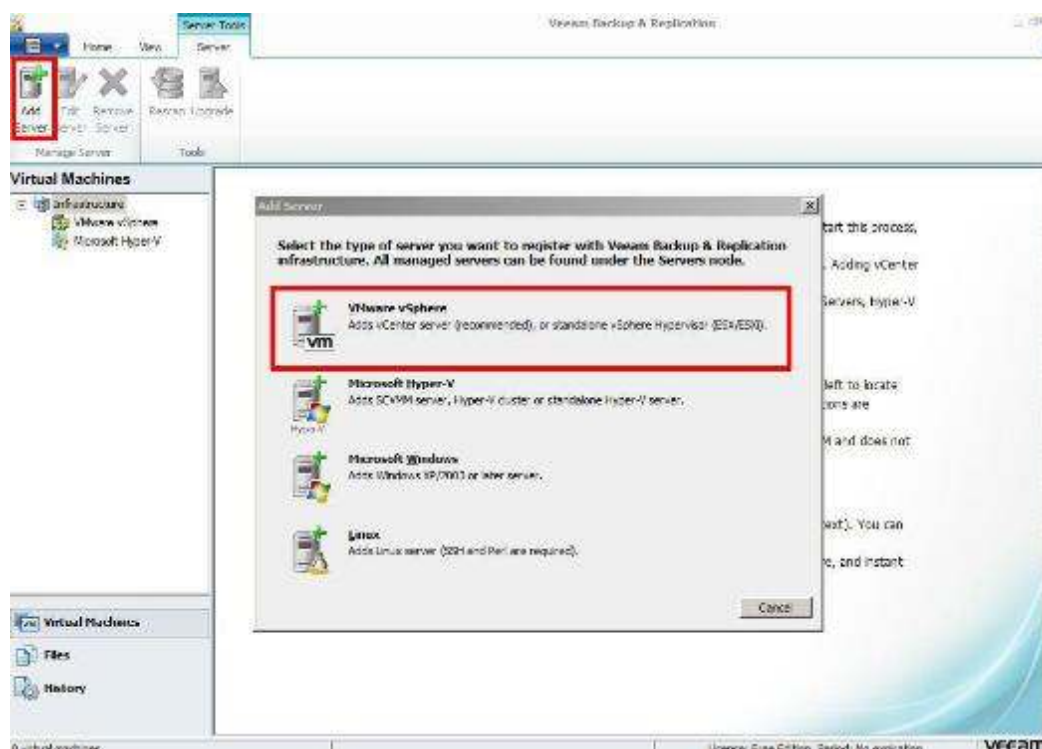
Server Tools

Home View Server

Veeam Backup & Replication

Add Server Edit Server Remove Server

Rescan Upgrade

Manage Server

Tools

Virtual Machines

Infrastructure

VMware vSphere

Microsoft Hyper-V

Add Server

Select the type of server you want to register with Veeam Backup & Replication infrastructure. All managed servers can be found under the Servers node.

VMware vSphere
Adds vCenter server (recommended), or standalone vSphere Hypervisor (ESX/ESXi).

vm

Microsoft Hyper-V
Adds SCVMM server, Hyper-V cluster or standalone Hyper-V server.

Hyper-V

Microsoft Windows
Adds Windows XP/2003 or later server.

Linux
Adds Linux server (SSH and Perl are required).

Cancel

tart this process,

. Adding vCenter

Servers, Hyper-V

left to locate

tions are

M and does not

ext). You can

e, and instant

Virtual Machines

Files

History

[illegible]

License: Free Edition. Period: No expiration

veeam